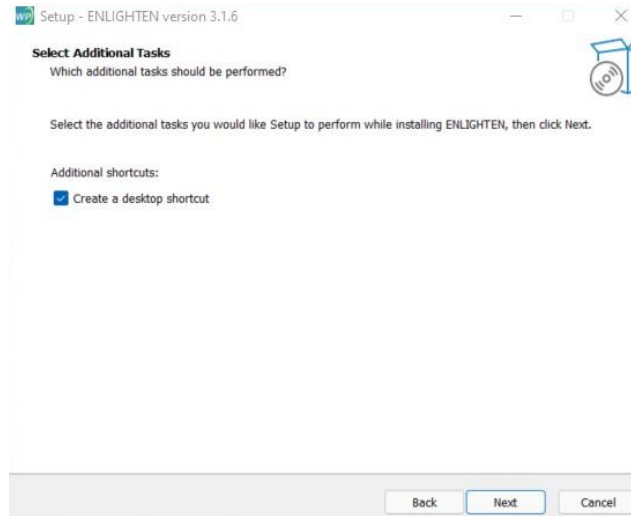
WP Setup - ENLIGHTEN version 3.1.6

Select Additional Tasks
Which additional tasks should be performed?

Select the additional tasks you would like Setup to perform while installing ENLIGHTEN, then click Next.

Additional shortcuts:

Create a desktop shortcut

Back
Next
Cancel